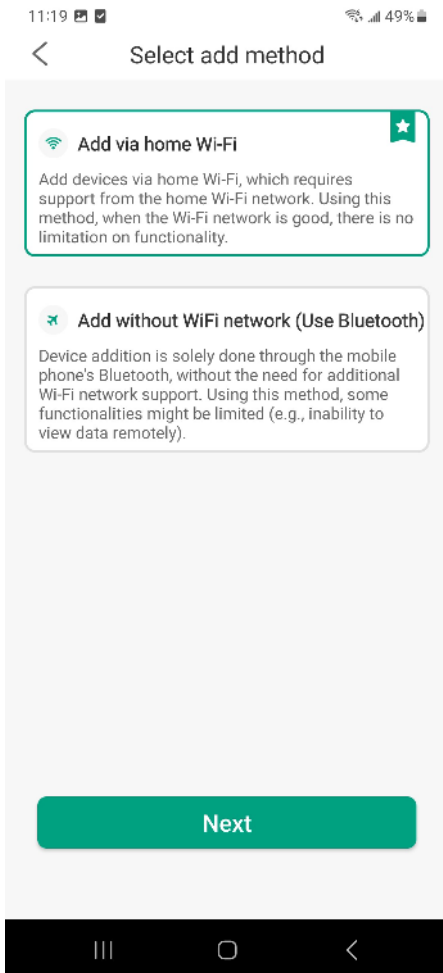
11:19

49%

<

Select add method

Add via home Wi-Fi

Add devices via home Wi-Fi, which requires support from the home Wi-Fi network. Using this method, when the Wi-Fi network is good, there is no limitation on functionality.

Add without WiFi network (Use Bluetooth)

Device addition is solely done through the mobile phone's Bluetooth, without the need for additional Wi-Fi network support. Using this method, some functionalities might be limited (e.g., inability to view data remotely).

Next